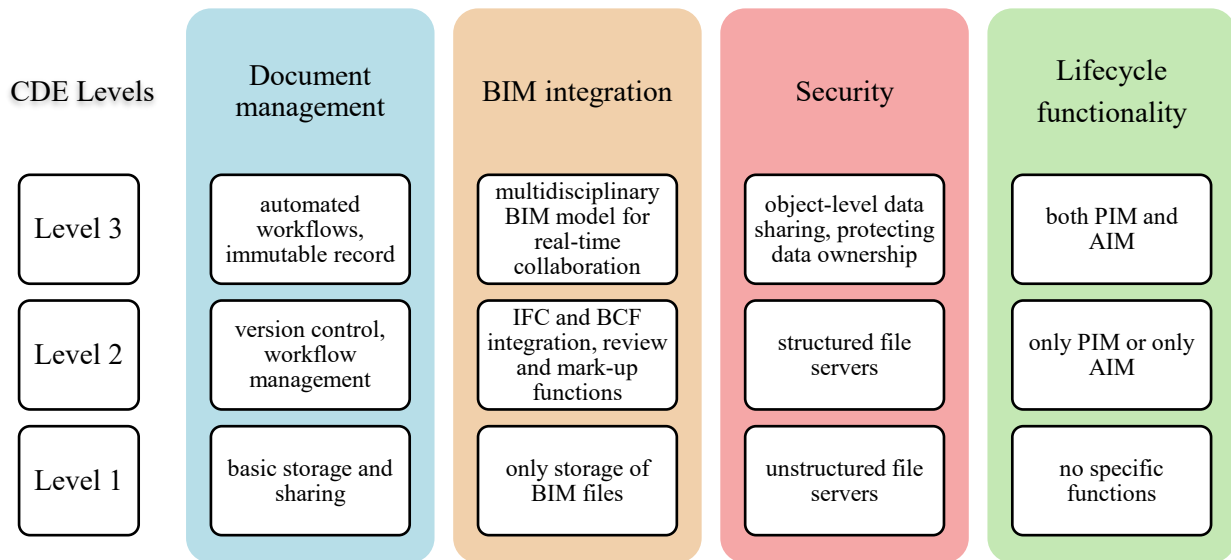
| CDE Levels | Document management | BIM integration | Security | Lifecycle functionality |
|---|---|---|---|---|
| Level 3 | automated workflows, immutable record | multidisciplinary BIM model for real-time collaboration | object-level data sharing, protecting data ownership | both PIM and AIM |
| Level 2 | version control, workflow management | IFC and BCF integration, review and mark-up functions | structured file servers | only PIM or only AIM |
| Level 1 | basic storage and sharing | only storage of BIM files | unstructured file servers | no specific functions |